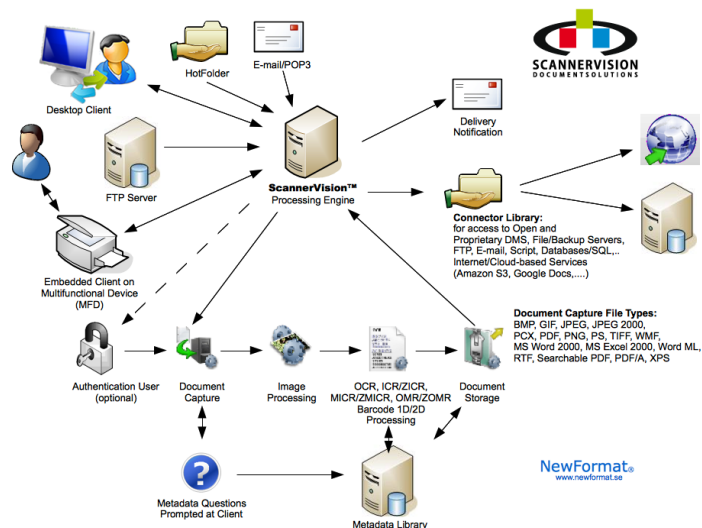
SCANNERVISION
DOCUMENTSOLUTIONS

HotFolder

E-mail/POP3

Desktop Client

Delivery Notification

FTP Server

ScannerVision™
Processing Engine

Connector Library:
for access to Open and Proprietary DMS, File/Backup Servers, FTP, E-mail, Script, Databases/SQL,.. Internet/Cloud-based Services (Amazon S3, Google Docs,....)

Embedded Client on Multifunctional Device (MFD)

Document Capture File Types:
BMP, GIF, JPEG, JPEG 2000, PCX, PDF, PNG, PS, TIFF, WMF, MS Word 2000, MS Excel 2000, Word ML, RTF, Searchable PDF, PDF/A, XPS

Authentication User (optional)

Document Capture

Image Processing

OCR, ICR/ZICR, MICR/ZMICR, OMR/ZOMR Barcode 1D/2D Processing

Document Storage

NewFormat®
www.newformat.se

Metadata Questions Prompted at Client

Metadata Library